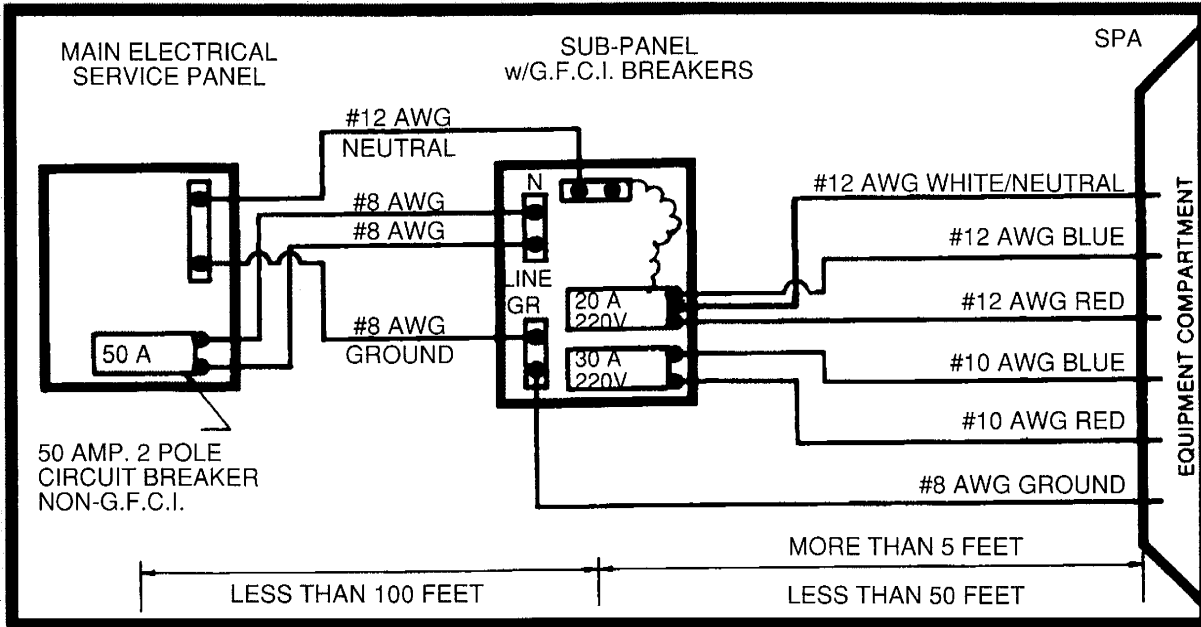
MAIN ELECTRICAL SERVICE PANEL

SUB-PANEL w/G.F.C.I. BREAKERS

SPA

#12 AWG NEUTRAL

#8 AWG

#8 AWG

N

LINE

GR

#8 AWG GROUND

50 A

50 AMP. 2 POLE CIRCUIT BREAKER NON-G.F.C.I.

20 A 220V

30 A 220V

#12 AWG WHITE/NEUTRAL

#12 AWG BLUE

#12 AWG RED

#10 AWG BLUE

#10 AWG RED

#8 AWG GROUND

EQUIPMENT COMPARTMENT

MORE THAN 5 FEET

LESS THAN 100 FEET

LESS THAN 50 FEET